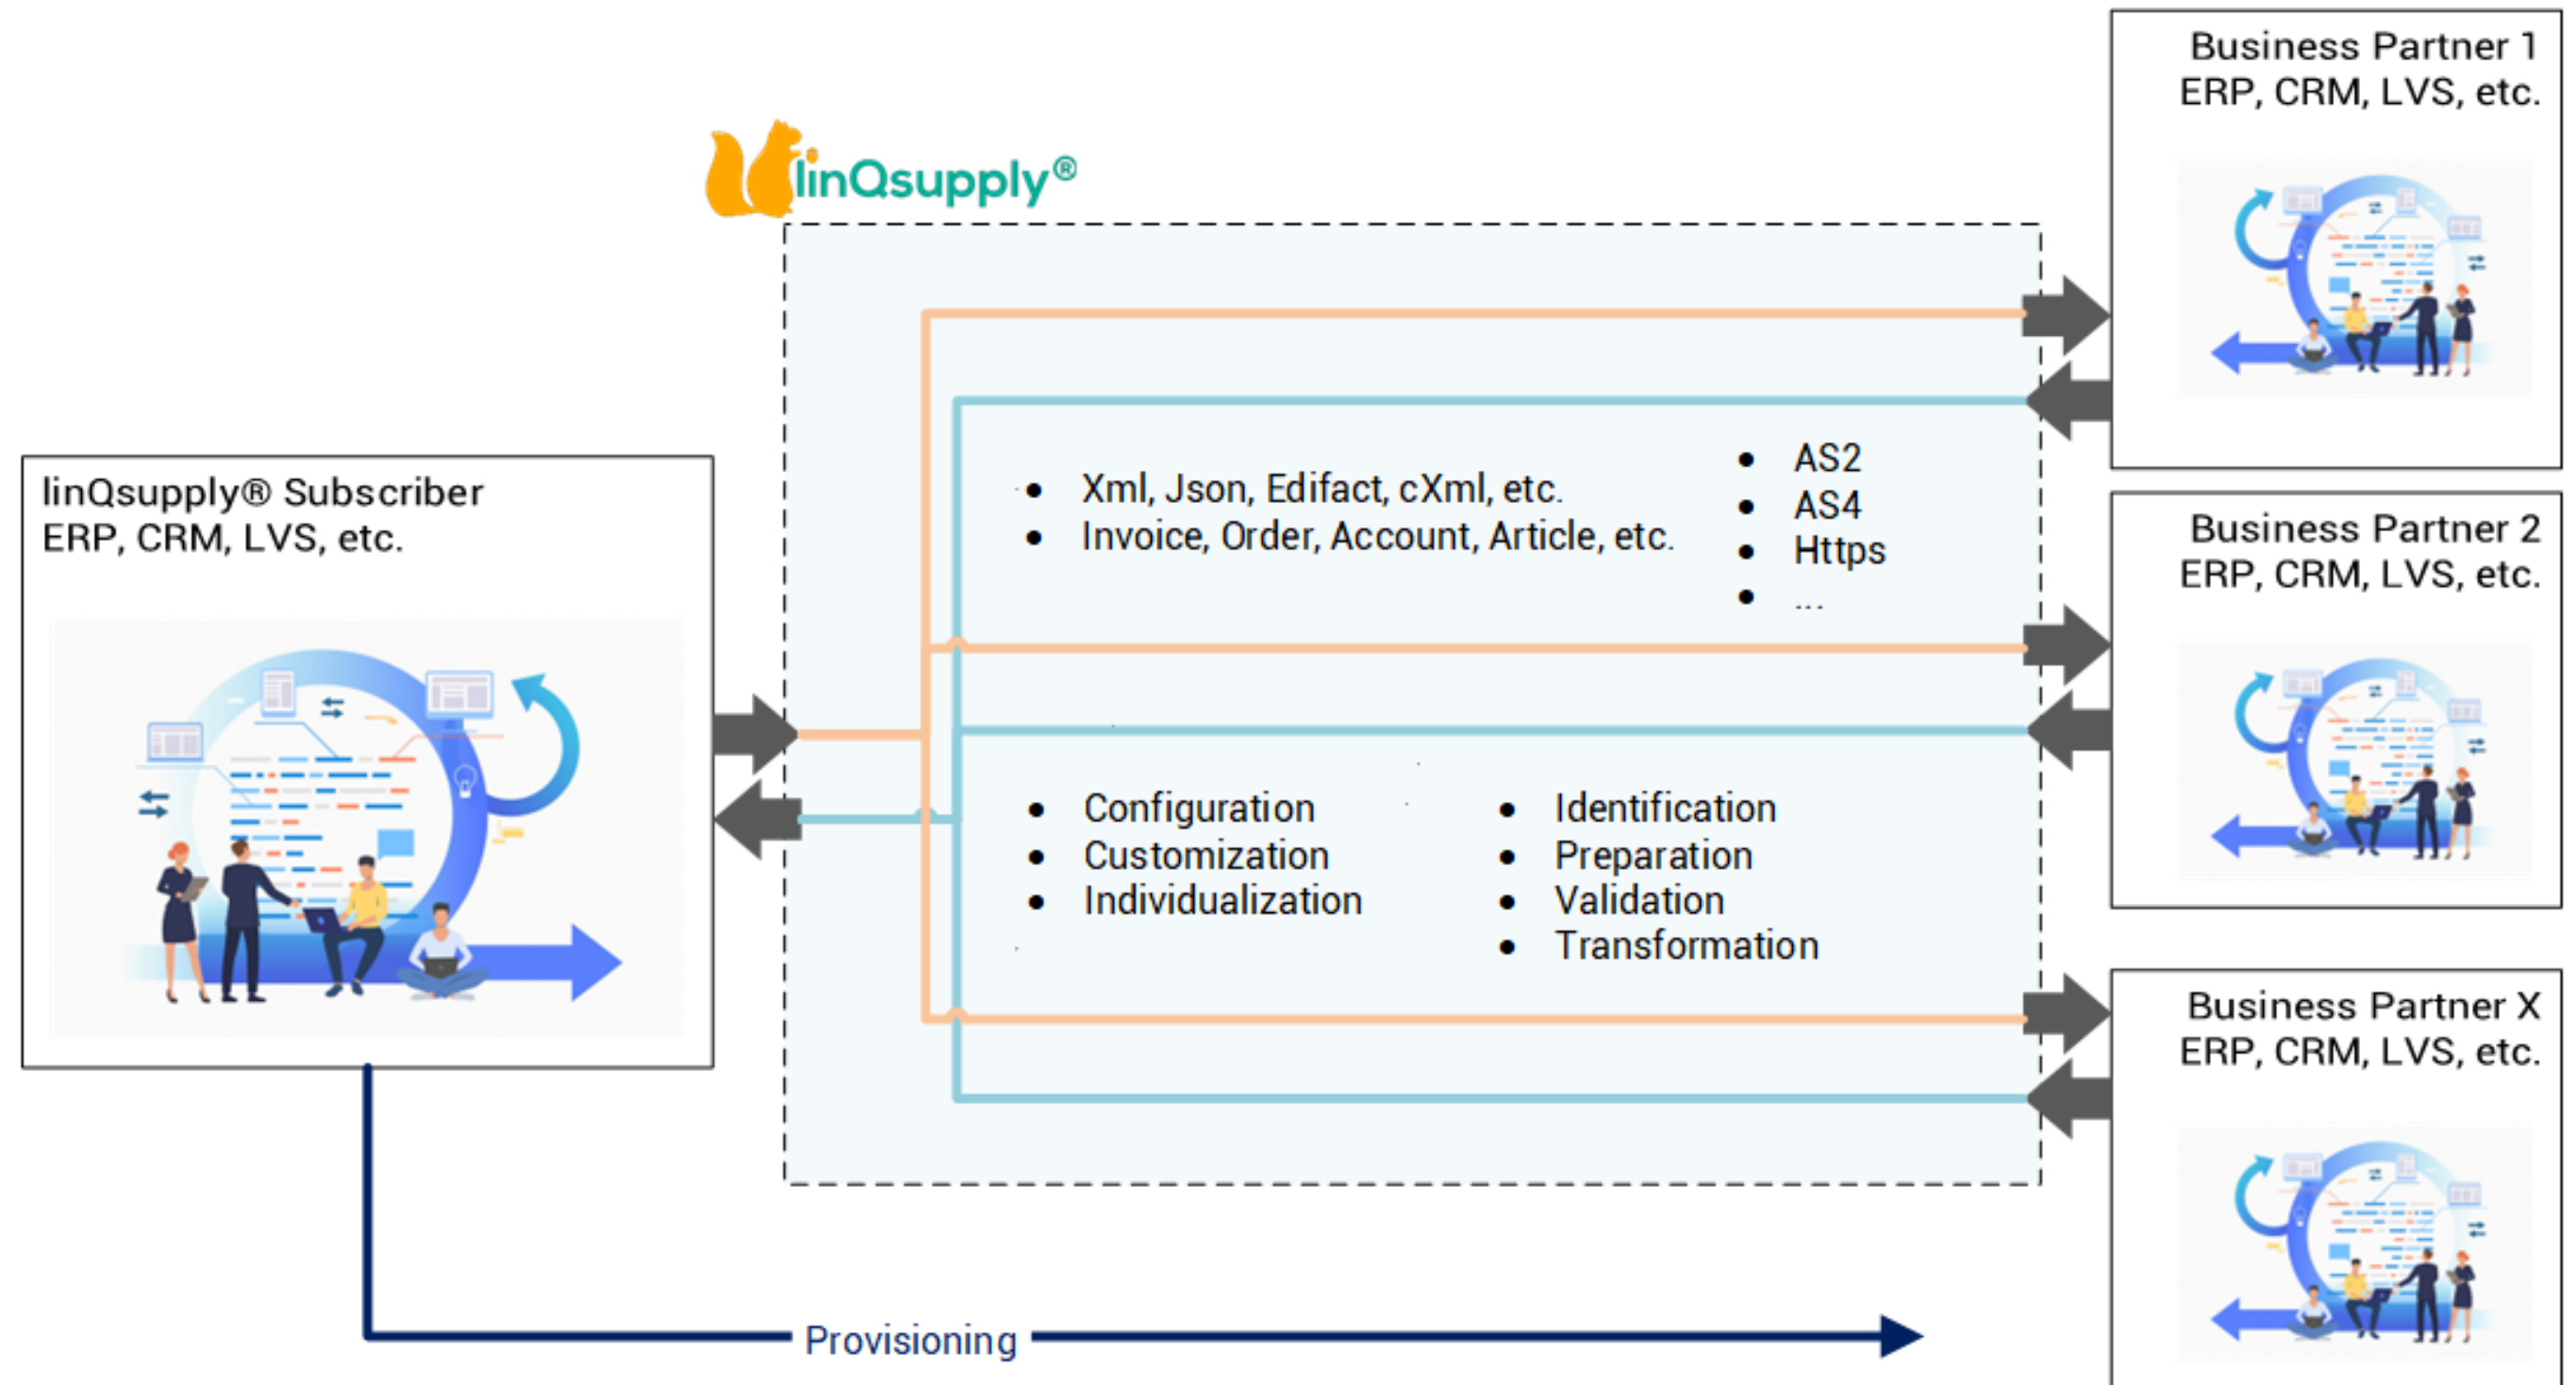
linQsupply®

linQsupply® Subscriber
ERP, CRM, LVS, etc.

- Xml, Json, Edifact, cXml, etc.
- Invoice, Order, Account, Article, etc.

- AS2
- AS4
- Https
- ...

- Configuration
- Customization
- Individualization

- Identification
- Preparation
- Validation
- Transformation

Business Partner 1
ERP, CRM, LVS, etc.

Business Partner 2
ERP, CRM, LVS, etc.

Business Partner X
ERP, CRM, LVS, etc.

Provisioning